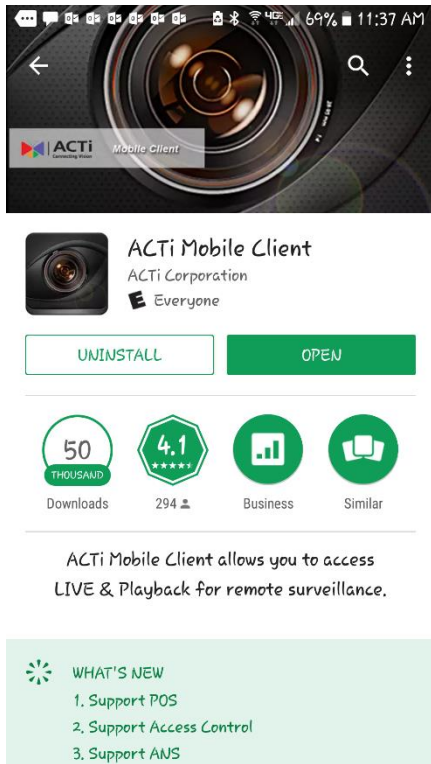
69% 11:37 AM

ACTi Connecting Vision Mobile Client

ACTi Mobile Client
ACTi Corporation
E Everyone

UNINSTALL
OPEN

50 THOUSAND
Downloads

4.1
294

Business

Similar

ACTi Mobile Client allows you to access LIVE & Playback for remote surveillance.

WHAT'S NEW
1. Support POS
2. Support Access Control
3. Support ANS